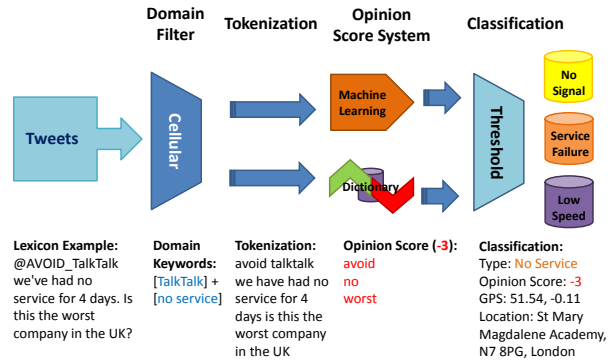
Domain Filter

Tokenization

Opinion Score System

Classification

Tweets

Cellular

Machine Learning

Dictionary

Threshold

No Signal

Service Failure

Low Speed

Lexicon Example: @AVOID_TalkTalk we've had no service for 4 days. Is this the worst company in the UK?

Domain Keywords: [TalkTalk] + [no service]

Tokenization: avoid talktalk we have had no service for 4 days is this the worst company in the UK

Opinion Score (-3): avoid no worst

Classification: Type: No Service Opinion Score: -3 GPS: 51.54, -0.11 Location: St Mary Magdalene Academy, N7 8PG, London